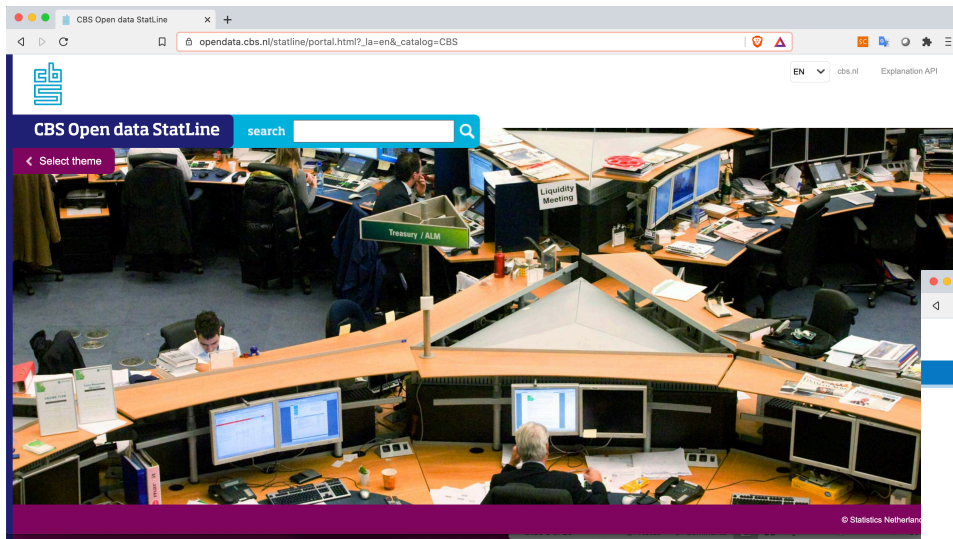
CBS Open data StatLine
opendata.cbs.nl/statline/portal.html?_la=en&_catalog=CBS
SC
EN
cbs.nl
Explanation API
cbs
CBS Open data StatLine
search
Select theme
Liquidity Meeting
Treasury / ALM
© Statistics Netherland